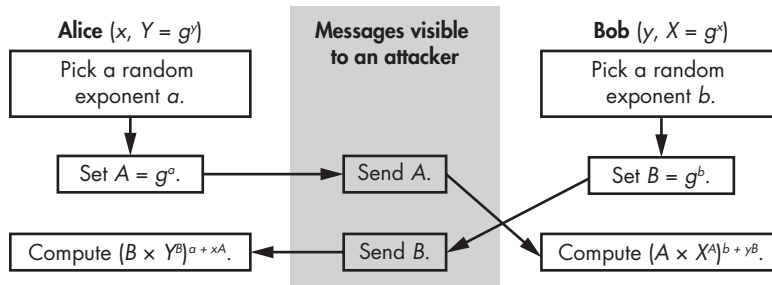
Alice ($x$, $Y = g^y$)

Messages visible to an attacker

Bob ($y$, $X = g^x$)

Pick a random exponent $a$.

Pick a random exponent $b$.

Set $A = g^a$.

Send $A$.

Set $B = g^b$.

Compute $(B \times Y^B)^{a + xA}$.

Send $B$.

Compute $(A \times X^A)^{b + yB}$.